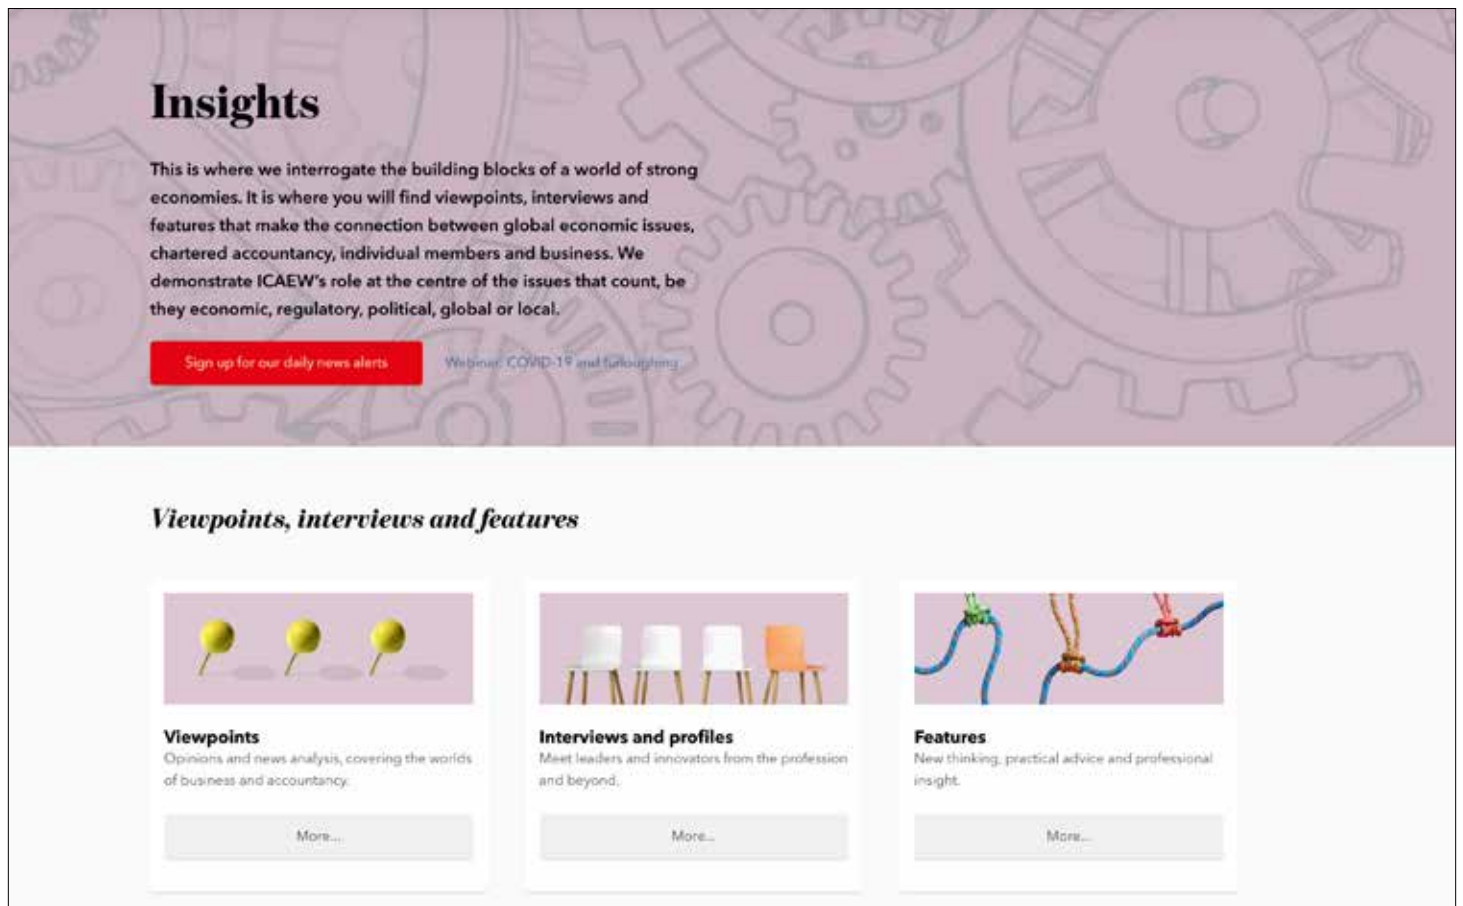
Insights

This is where we interrogate the building blocks of a world of strong economies. It is where you will find viewpoints, interviews and features that make the connection between global economic issues, chartered accountancy, individual members and business. We demonstrate ICAEW's role at the centre of the issues that count, be they economic, regulatory, political, global or local.

Sign up for our daily news alerts

Webinar: COVID-19 and furloughing

Viewpoints, interviews and features

Viewpoints
Opinions and news analysis, covering the worlds of business and accountancy.

More...

Interviews and profiles
Meet leaders and innovators from the profession and beyond.

More...

Features
New thinking, practical advice and professional insight.

More...